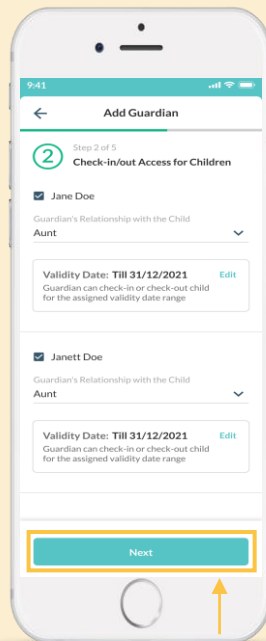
9:41

Add Guardian

2 Step 2 of 5
Check-in/out Access for Children

Jane Doe

Guardian's Relationship with the Child
Aunt

Validity Date: Till 31/12/2021 Edit
Guardian can check-in or check-out child for the assigned validity date range

Janett Doe

Guardian's Relationship with the Child
Aunt

Validity Date: Till 31/12/2021 Edit
Guardian can check-in or check-out child for the assigned validity date range

Next